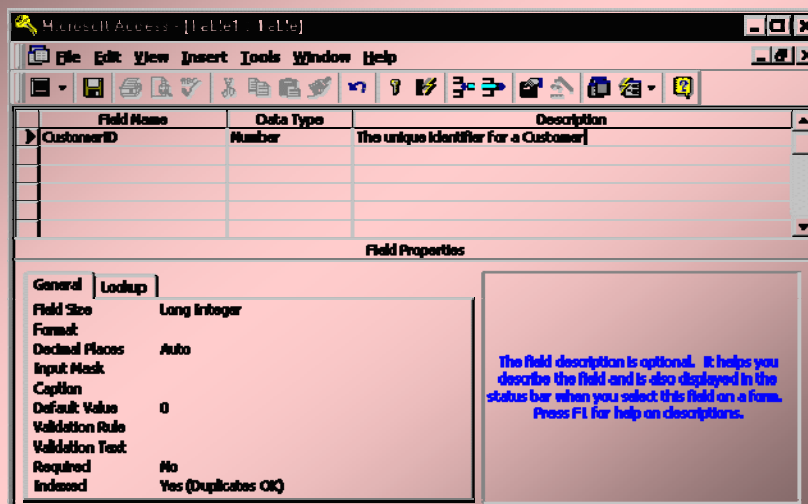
Microsoft Access - [Table1 : Table]

File Edit View Insert Tools Window Help

| Field Name | Data Type | Description |
|---|---|---|
| CustomerID | Number | The unique identifier for a Customer |

Field Properties

General Lookup

Field Size Long Integer
Format
Decimal Places Auto
Input Mask
Caption
Default Value 0
Validation Rule
Validation Text
Required No
Indexed Yes (Duplicates OK)

The field description is optional. It helps you describe the field and is also displayed in the status bar when you select this field on a form. Press F1 for help on descriptions.